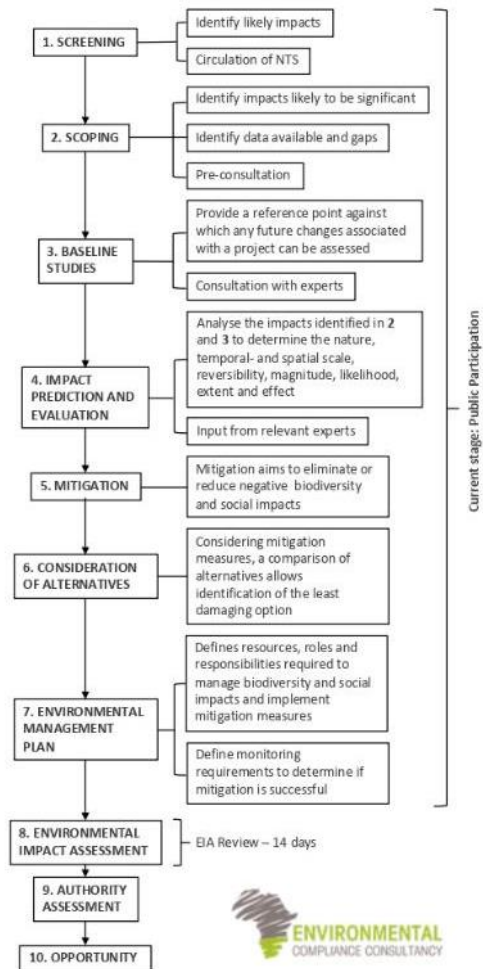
1. SCREENING

Identify likely impacts

Circulation of NTS

2. SCOPING

Identify impacts likely to be significant

Identify data available and gaps

Pre-consultation

3. BASELINE STUDIES

Provide a reference point against which any future changes associated with a project can be assessed

Consultation with experts

4. IMPACT PREDICTION AND EVALUATION

Analyse the impacts identified in 2 and 3 to determine the nature, temporal- and spatial scale, reversibility, magnitude, likelihood, extent and effect

Input from relevant experts

5. MITIGATION

Mitigation aims to eliminate or reduce negative biodiversity and social impacts

6. CONSIDERATION OF ALTERNATIVES

Considering mitigation measures, a comparison of alternatives allows identification of the least damaging option

7. ENVIRONMENTAL MANAGEMENT PLAN

Defines resources, roles and responsibilities required to manage biodiversity and social impacts and implement mitigation measures

Define monitoring requirements to determine if mitigation is successful

Current stage: Public Participation

8. ENVIRONMENTAL IMPACT ASSESSMENT

EIA Review – 14 days

9. AUTHORITY ASSESSMENT

10. OPPORTUNITY

ENVIRONMENTAL
COMPLIANCE CONSULTANCY